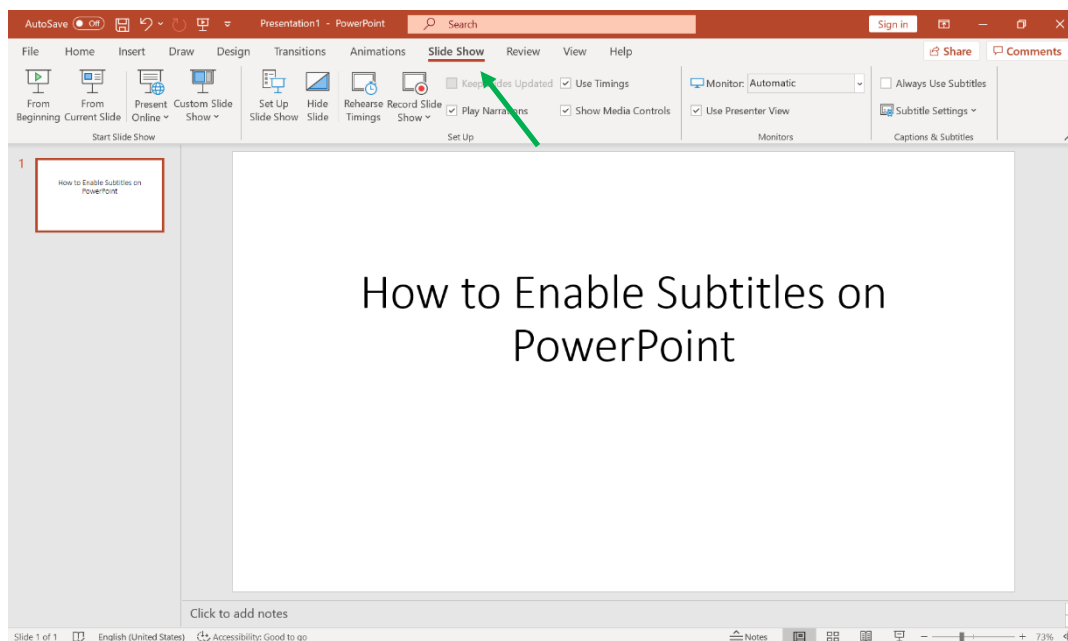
AutoSave Off Presentation1 - PowerPoint Search Sign in

File Home Insert Draw Design Transitions Animations Slide Show Review View Help Share Comments

From Beginning From Current Slide Present Online Custom Slide Show
Start Slide Show

Set Up Slide Show Hide Slide Rehearse Timings Record Slide Show Keep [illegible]des Updated Play Narra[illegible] Use Timings Show Media Controls
Set Up

Monitor: Automatic Use Presenter View
Monitors

Always Use Subtitles Subtitle Settings
Captions & Subtitles

1

How to Enable Subtitles on PowerPoint

How to Enable Subtitles on PowerPoint

Click to add notes

Slide 1 of 1 English (United States) Accessibility: Good to go Notes 73%